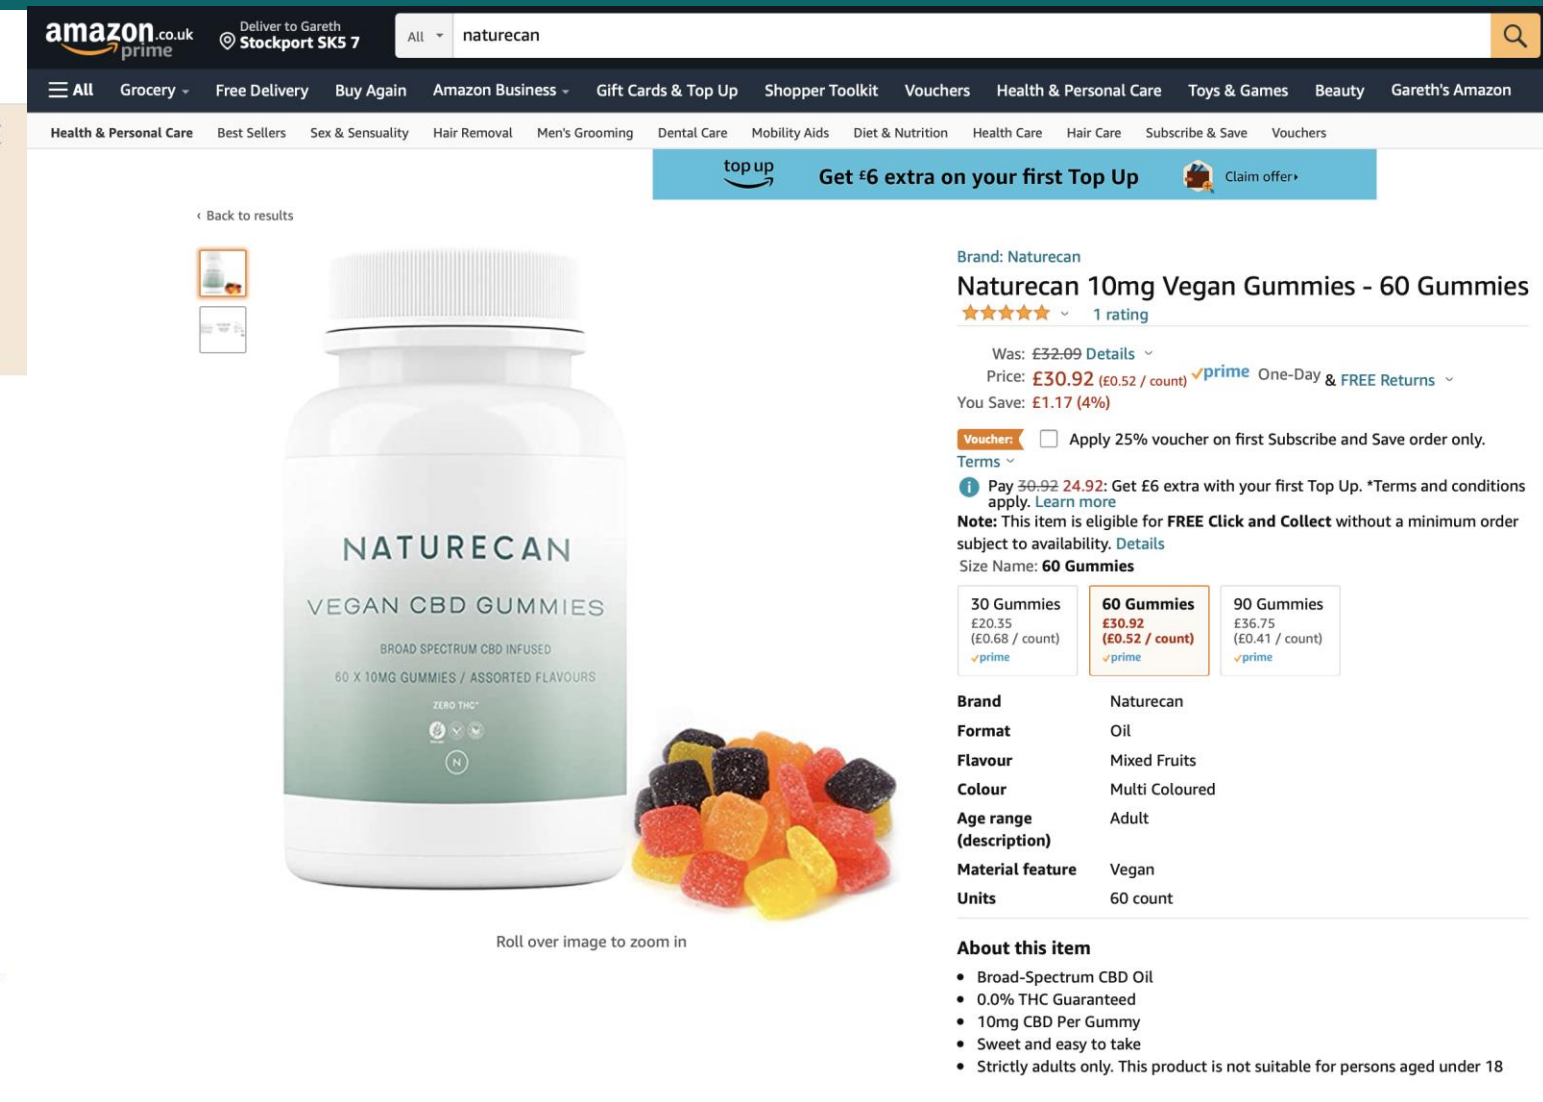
amazon.co.uk prime
Deliver to Gareth
Stockport SK5 7
All
naturecan

All Grocery Free Delivery Buy Again Amazon Business Gift Cards & Top Up Shopper Toolkit Vouchers Health & Personal Care Toys & Games Beauty Gareth's Amazon

Health & Personal Care Best Sellers Sex & Sensuality Hair Removal Men's Grooming Dental Care Mobility Aids Diet & Nutrition Health Care Hair Care Subscribe & Save Vouchers

top up Get £6 extra on your first Top Up Claim offer›

‹ Back to results

NATURECAN
VEGAN CBD GUMMIES
BROAD SPECTRUM CBD INFUSED
60 X 10MG GUMMIES / ASSORTED FLAVOURS
ZERO THC*
N

Roll over image to zoom in

Brand: Naturecan
Naturecan 10mg Vegan Gummies - 60 Gummies
1 rating

Was: £32.09 Details
Price: £30.92 (£0.52 / count) prime One-Day & FREE Returns
You Save: £1.17 (4%)

Voucher: Apply 25% voucher on first Subscribe and Save order only.
Terms
Pay 30.92 24.92: Get £6 extra with your first Top Up. *Terms and conditions apply. Learn more
Note: This item is eligible for FREE Click and Collect without a minimum order subject to availability. Details
Size Name: 60 Gummies

| 30 Gummies | 60 Gummies | 90 Gummies |
|---|---|---|
| £20.35 | £30.92 | £36.75 |
| (£0.68 / count) | (£0.52 / count) | (£0.41 / count) |
| prime | prime | prime |

| Brand | Naturecan |
|---|---|
| Format | Oil |
| Flavour | Mixed Fruits |
| Colour | Multi Coloured |
| Age range (description) | Adult |
| Material feature | Vegan |
| Units | 60 count |

About this item
• Broad-Spectrum CBD Oil
• 0.0% THC Guaranteed
• 10mg CBD Per Gummy
• Sweet and easy to take
• Strictly adults only. This product is not suitable for persons aged under 18